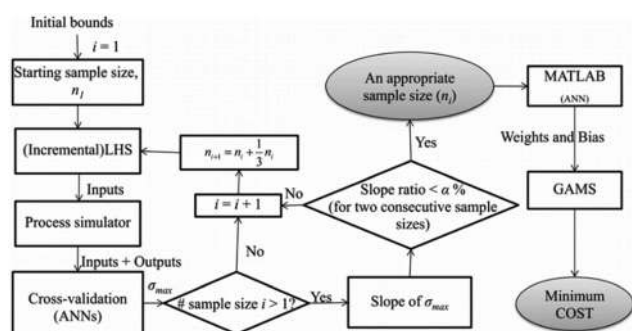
Initial bounds

$i = 1$

Starting sample size, $n_1$

(Incremental)LHS

Inputs

Process simulator

Inputs + Outputs

Cross-validation (ANNs)

$\sigma_{max}$

# sample size $i > 1$?

Yes

No

Slope of $\sigma_{max}$

$i = i + 1$

$n_{i+1} = n_i + \frac{1}{3} n_i$

No

Slope ratio < $\alpha$ % (for two consecutive sample sizes)

Yes

An appropriate sample size ($n_i$)

MATLAB (ANN)

Weights and Bias

GAMS

Minimum COST